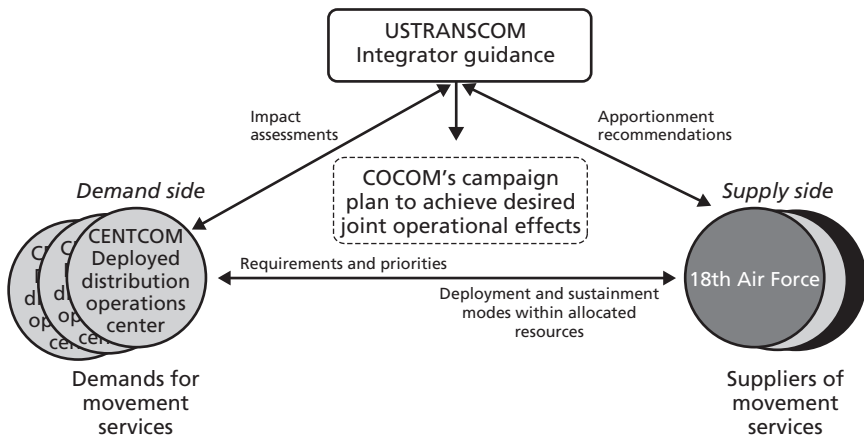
USTRANSCOM
Integrator guidance

Impact assessments

Apportionment recommendations

Demand side

COCOM's campaign plan to achieve desired joint operational effects

Supply side

CENTCOM
Deployed distribution operations center

Requirements and priorities

18th Air Force

Deployment and sustainment modes within allocated resources

Demands for movement services

Suppliers of movement services